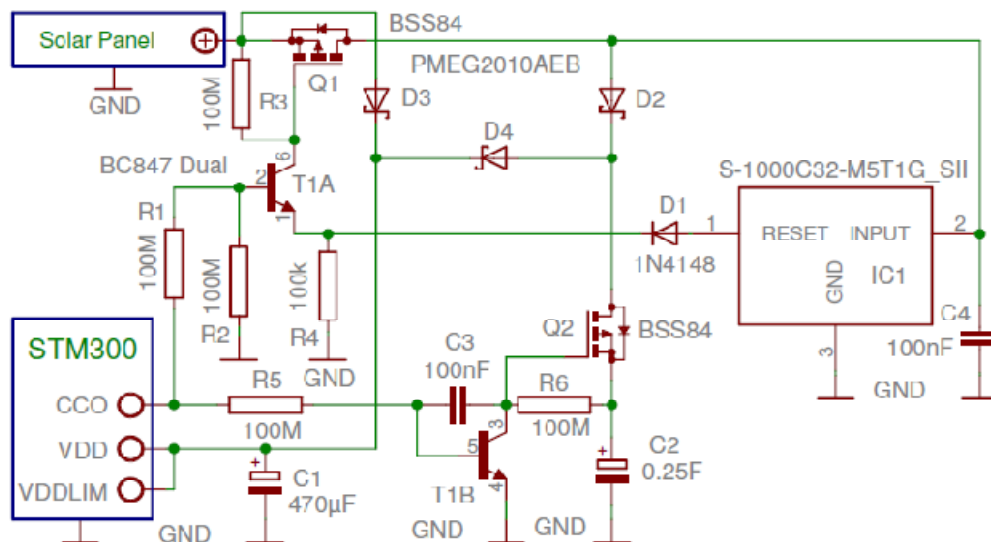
Solar Panel
GND
BSS84
Q1
100M
R3
PMEG2010AEB
D3
D2
D4
BC847 Dual
6
2
T1A
1
S-1000C32-M5T1G_SII
R1
100M
100M
R2
100k
R4
GND
D1
1N4148
1
RESET
INPUT
2
GND
IC1
C4
100nF
3
GND
STM300
CCO
VDD
VDDLIM
R5
100M
C3
100nF
Q2
BSS84
R6
100M
3
5
4
T1B
C2
0.25F
+
C1
470µF
+
GND
GND
GND